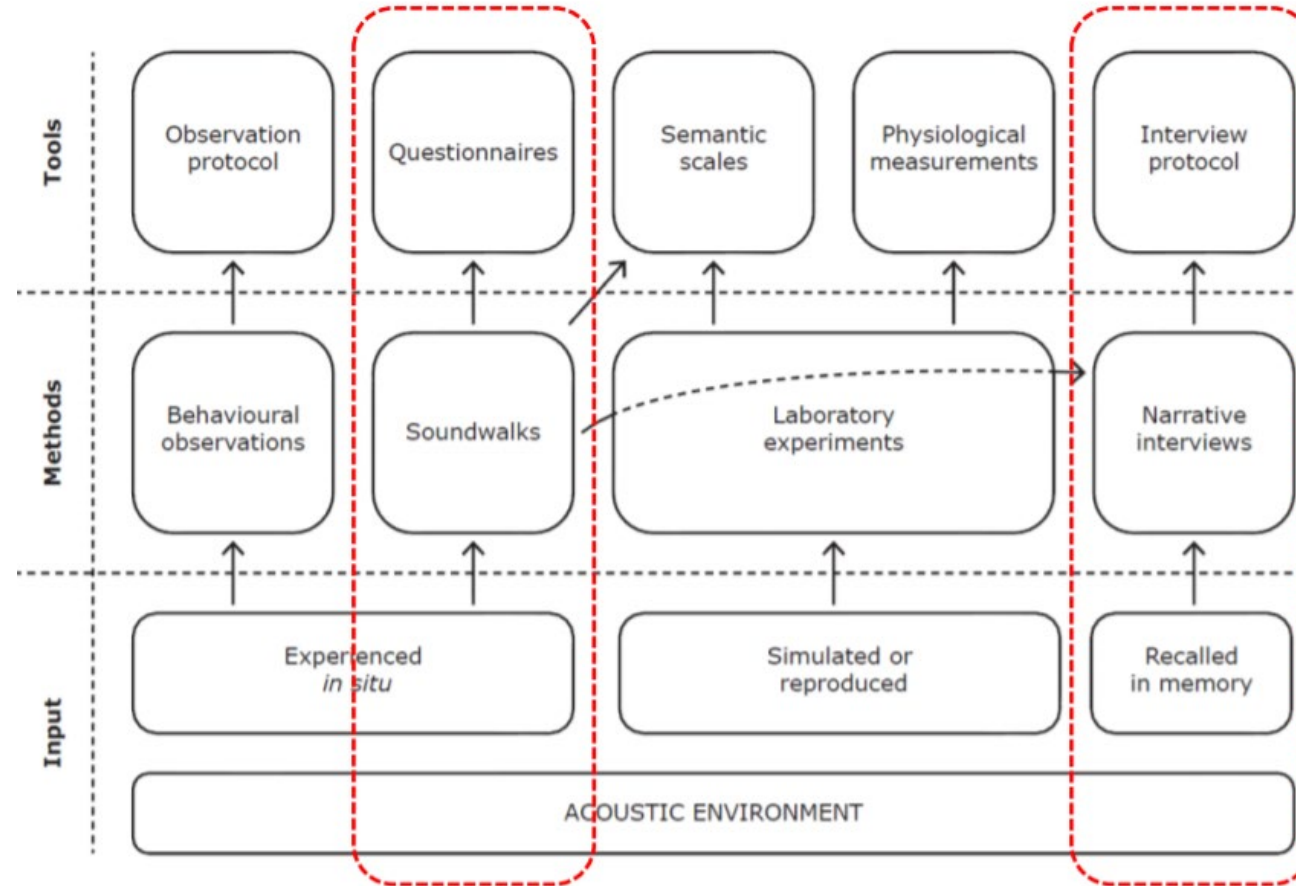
Tools

Observation protocol

Questionnaires

Semantic scales

Physiological measurements

Interview protocol

Methods

Behavioural observations

Soundwalks

Laboratory experiments

Narrative interviews

Input

Experienced *in situ*

Simulated or reproduced

Recalled in memory

ACOUSTIC ENVIRONMENT